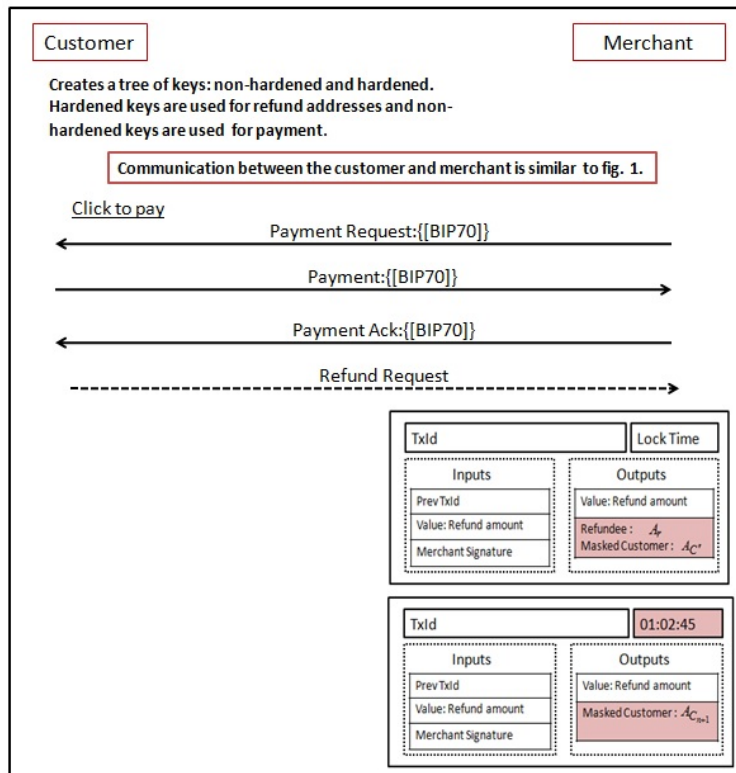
Customer

Merchant

Creates a tree of keys: non-hardened and hardened. Hardened keys are used for refund addresses and non-hardened keys are used for payment.

Communication between the customer and merchant is similar to fig. 1.

Click to pay

Payment Request:{[BIP70]}

Payment:{[BIP70]}

Payment Ack:{[BIP70]}

Refund Request

TxId

Lock Time

Inputs

Prev TxId

Value: Refund amount

Merchant Signature

Outputs

Value: Refund amount

Refundee : $A_r$
Masked Customer : $A_{C'}$

TxId

01:02:45

Inputs

Prev TxId

Value: Refund amount

Merchant Signature

Outputs

Value: Refund amount

Masked Customer : $A_{C_{n+1}}$